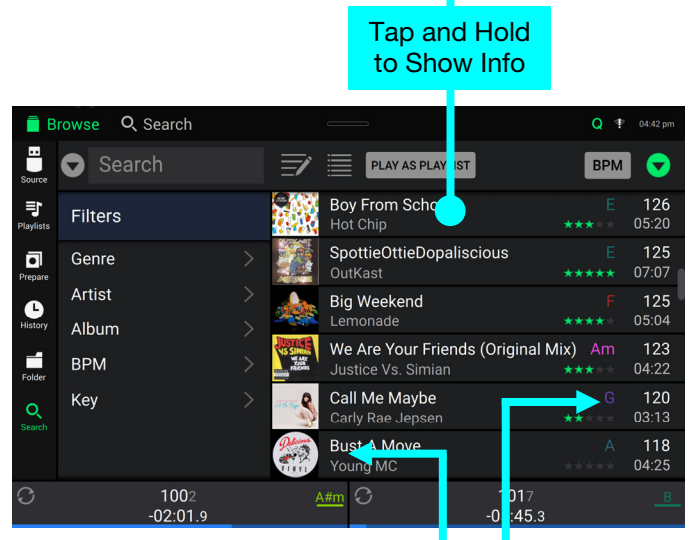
Tap and Hold to Show Info

Browse Search

Q 04:42 pm

Source

Playlists

Prepare

History

Folder

Search

Search

PLAY AS PLAYLIST

BPM

Filters

Genre

Artist

Album

BPM

Key

| Boy From Scho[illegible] Hot Chip | E | 126 05:20 |
|---|---|---|
| SpottieOttieDopaliscious OutKast | E | 125 07:07 |
| Big Weekend Lemonade | F | 125 05:04 |
| We Are Your Friends (Original Mix) Justice Vs. Simian | Am | 123 04:22 |
| Call Me Maybe Carly Rae Jepsen | G | 120 03:13 |
| Bust A Move Young MC | A | 118 04:25 |

1002
-02:01.9
A#m

1017
-0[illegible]:45.3
B